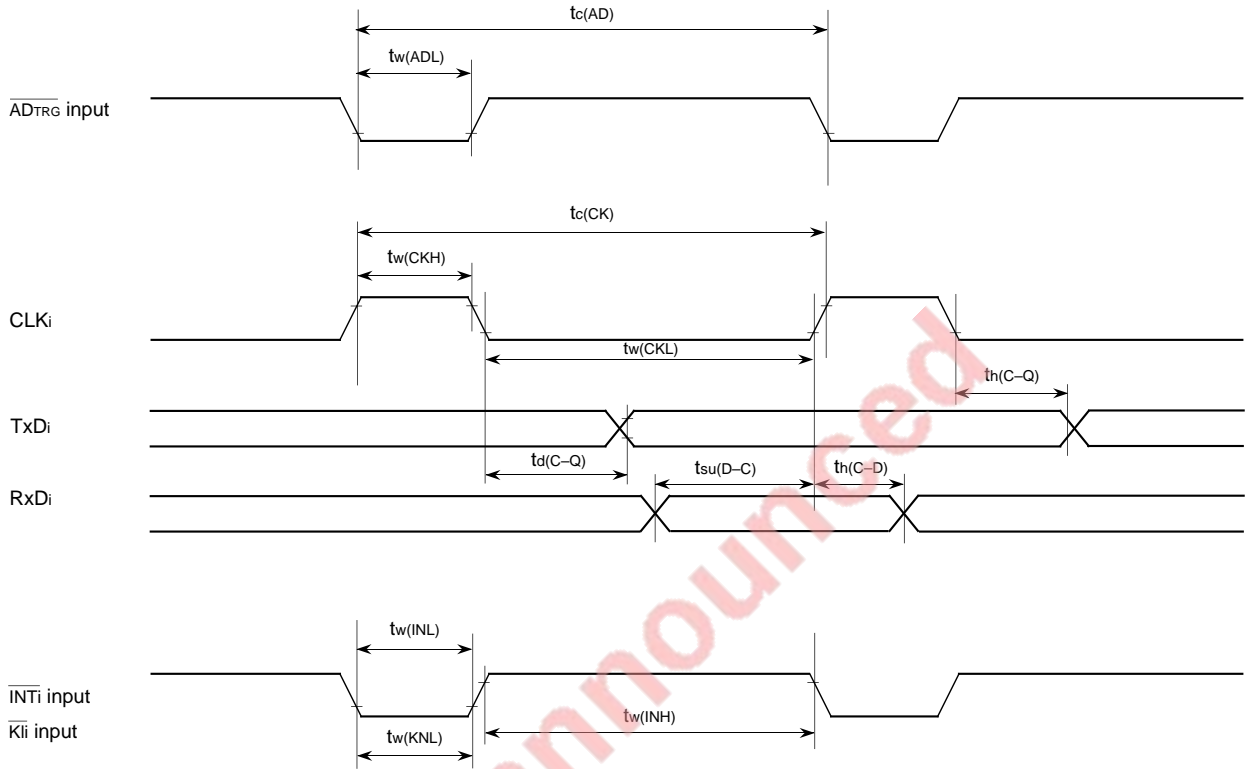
$t_{c(AD)}$

$t_{w(ADL)}$

$\overline{AD_{TRG}}$ input

$t_{c(CK)}$

$t_{w(CKH)}$

CLKi

$t_{w(CKL)}$

$t_{h(C-Q)}$

TxDi

$t_{d(C-Q)}$

$t_{su(D-C)}$

$t_{h(C-D)}$

RxDi

$t_{w(INL)}$

$\overline{INTi}$ input

$\overline{KIi}$ input

$t_{w(INH)}$

$t_{w(KNL)}$

Not yet announced